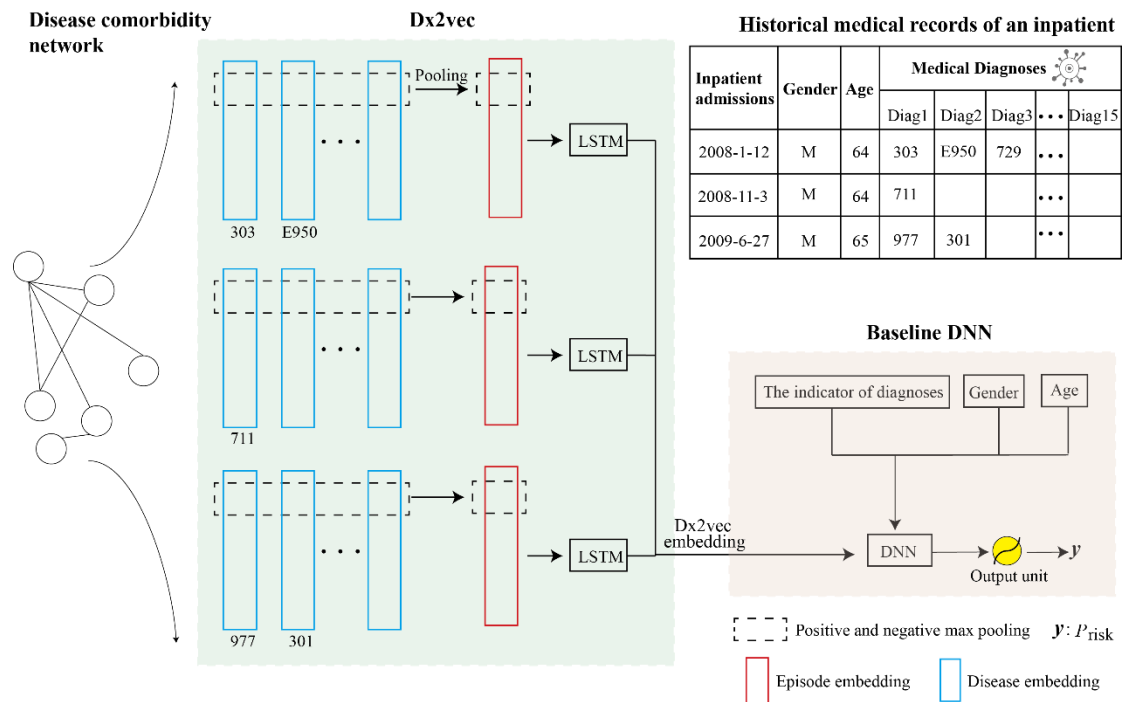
Disease comorbidity network

Dx2vec

Pooling

303 E950

LSTM

711

LSTM

977 301

LSTM

Dx2vec embedding

Historical medical records of an inpatient

| Inpatient admissions | Gender | Age | Medical Diagnoses | | | | |
|---|---|---|---|---|---|---|---|
| | | | Diag1 | Diag2 | Diag3 | ••• | Diag15 |
| 2008-1-12 | M | 64 | 303 | E950 | 729 | ••• | |
| 2008-11-3 | M | 64 | 711 | | | ••• | |
| 2009-6-27 | M | 65 | 977 | 301 | | ••• | |

Baseline DNN

The indicator of diagnoses

Gender

Age

DNN

Output unit

$y$

Positive and negative max pooling

$y$: $P_{\text{risk}}$

Episode embedding

Disease embedding